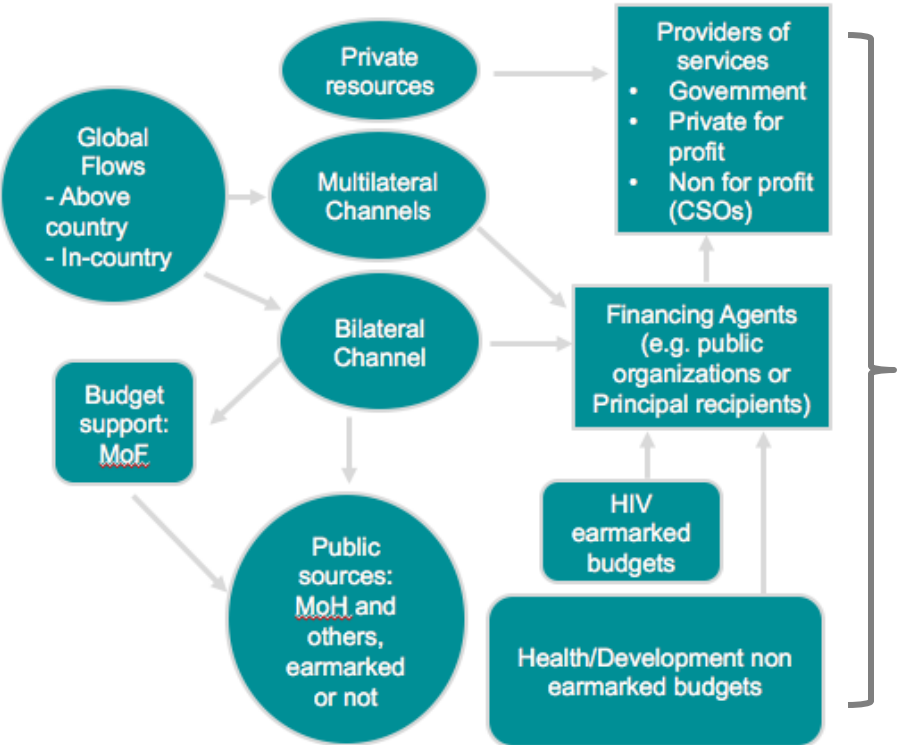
Private resources

Providers of services
• Government
• Private for profit
• Non for profit (CSOs)

Global Flows
- Above country
- In-country

Multilateral Channels

Bilateral Channel

Financing Agents (e.g. public organizations or Principal recipients)

Budget support: MoF

HIV earmarked budgets

Public sources: MoH and others, earmarked or not

Health/Development non earmarked budgets